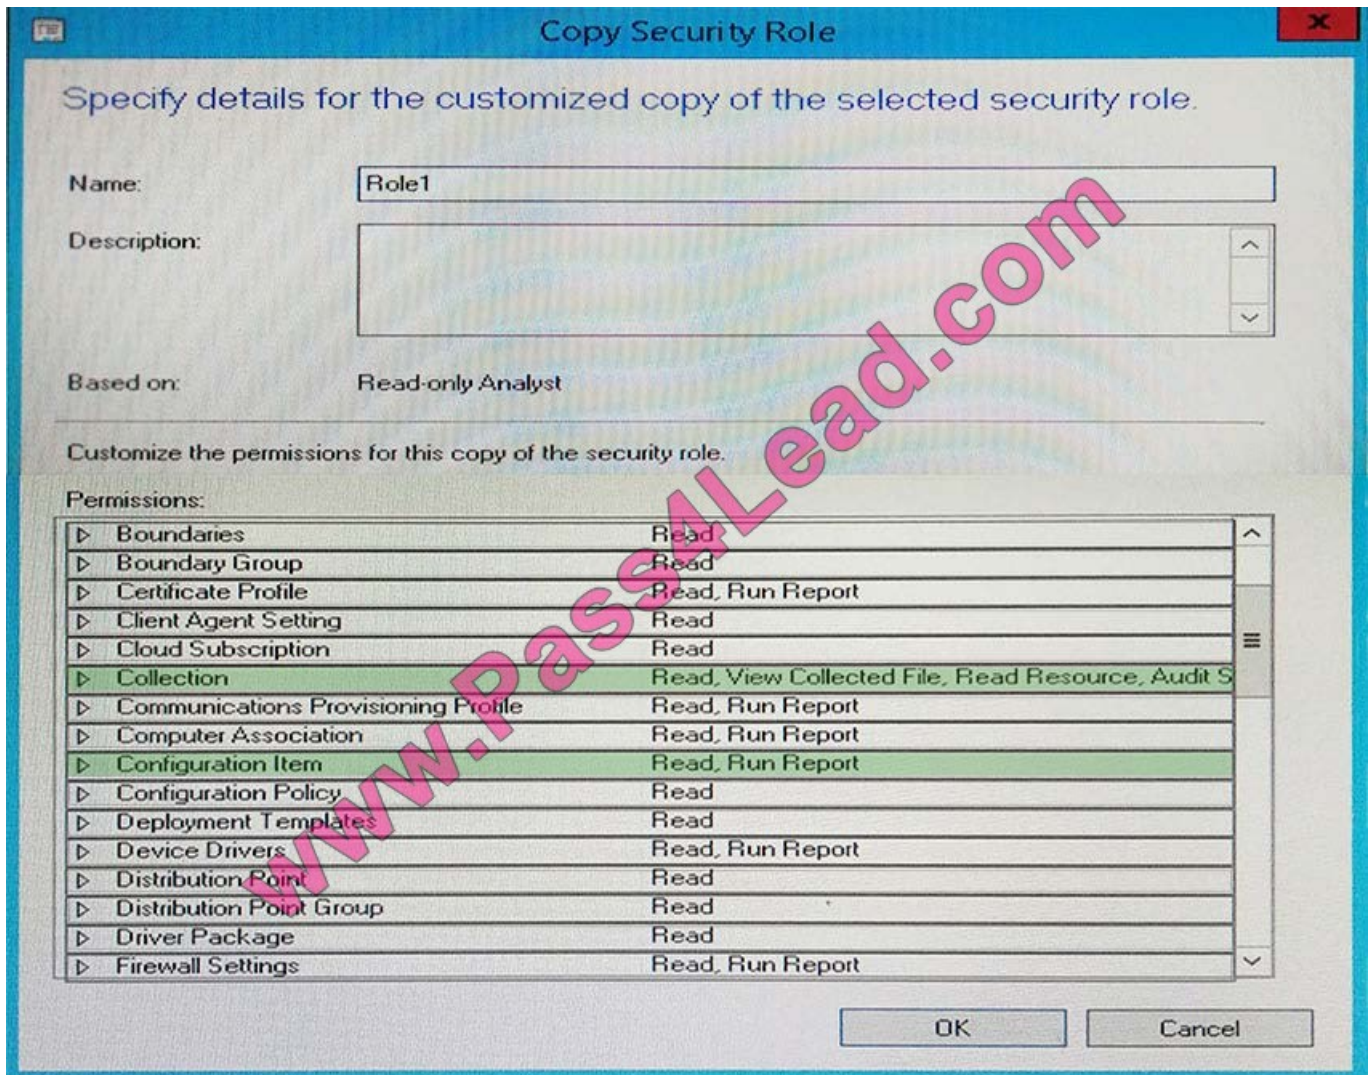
Copy Security Role

Specify details for the customized copy of the selected security role.

Name: Role1

Description:

Based on: Read-only Analyst

Customize the permissions for this copy of the security role.

Permissions:

| | |
|---|---|
| Boundaries | Read |
| Boundary Group | Read |
| Certificate Profile | Read, Run Report |
| Client Agent Setting | Read |
| Cloud Subscription | Read |
| Collection | Read, View Collected File, Read Resource, Audit S |
| Communications Provisioning Profile | Read, Run Report |
| Computer Association | Read, Run Report |
| Configuration Item | Read, Run Report |
| Configuration Policy | Read |
| Deployment Templates | Read |
| Device Drivers | Read, Run Report |
| Distribution Point | Read |
| Distribution Point Group | Read |
| Driver Package | Read |
| Firewall Settings | Read, Run Report |

OK Cancel

www.Pass4Lead.com